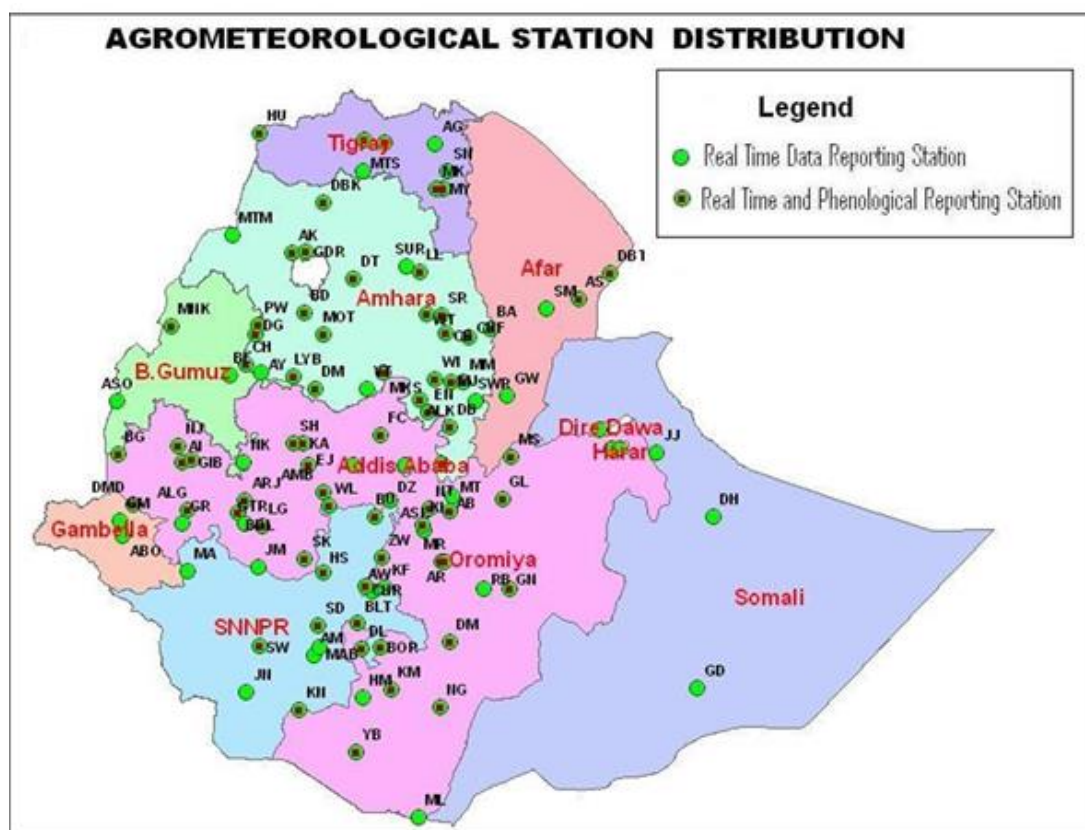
AGROMETEOROLOGICAL STATION DISTRIBUTION

Legend
Real Time Data Reporting Station
Real Time and Phenological Reporting Station

HU
Tigray
AG
SN
MTS
MK
MY
DBK
MTM
AK
GDR
SUR
LL
DT
Afar
DB1
AS
SM
BD
Amhara
SR
MHK
PW
DG
MOT
WT
BA
CB
GRF
CH
BL
AY
LYB
DM
WI
MM
B.Gumuz
KU
SWR
GW
ASO
MKS
EH
ALK
DB
FC
IJ
SH
BG
AI
NK
KA
Dire Dawa
JJ
GIB
EJ
Harar
MS
AMB
Addis Ababa
ARJ
DMD
GM
ALG
GR
TR
LG
WL
DZ
NZ
MT
AB
GL
BDL
BD
ASL
Gambella
KL
DH
ABO
MA
JM
SK
HS
ZW
MR
KF
Oromiya
AW
AR
RB
GN
CUR
SD
BLT
Somali
SNNPR
AM
DL
SW
MAB
BOR
DM
JN
HM
KM
KH
NG
GD
YB
ML